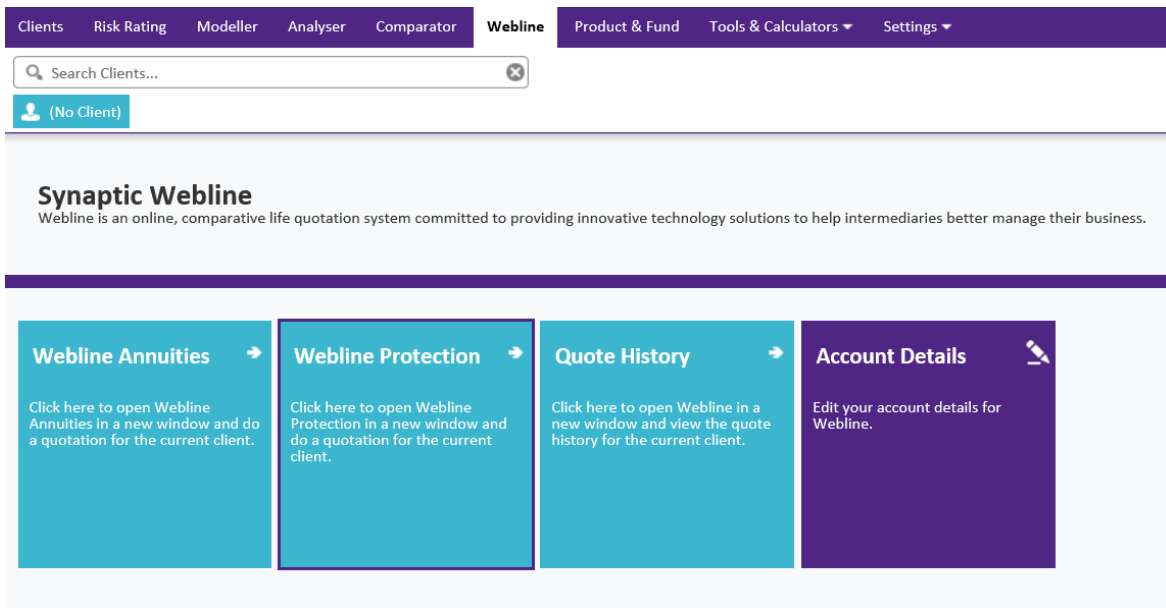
Clients Risk Rating Modeller Analyser Comparator Webline Product & Fund Tools & Calculators Settings

Search Clients...

(No Client)

Synaptic Webline

Webline is an online, comparative life quotation system committed to providing innovative technology solutions to help intermediaries better manage their business.

Webline Annuities

Click here to open Webline Annuities in a new window and do a quotation for the current client.

Webline Protection

Click here to open Webline Protection in a new window and do a quotation for the current client.

Quote History

Click here to open Webline in a new window and view the quote history for the current client.

Account Details

Edit your account details for Webline.